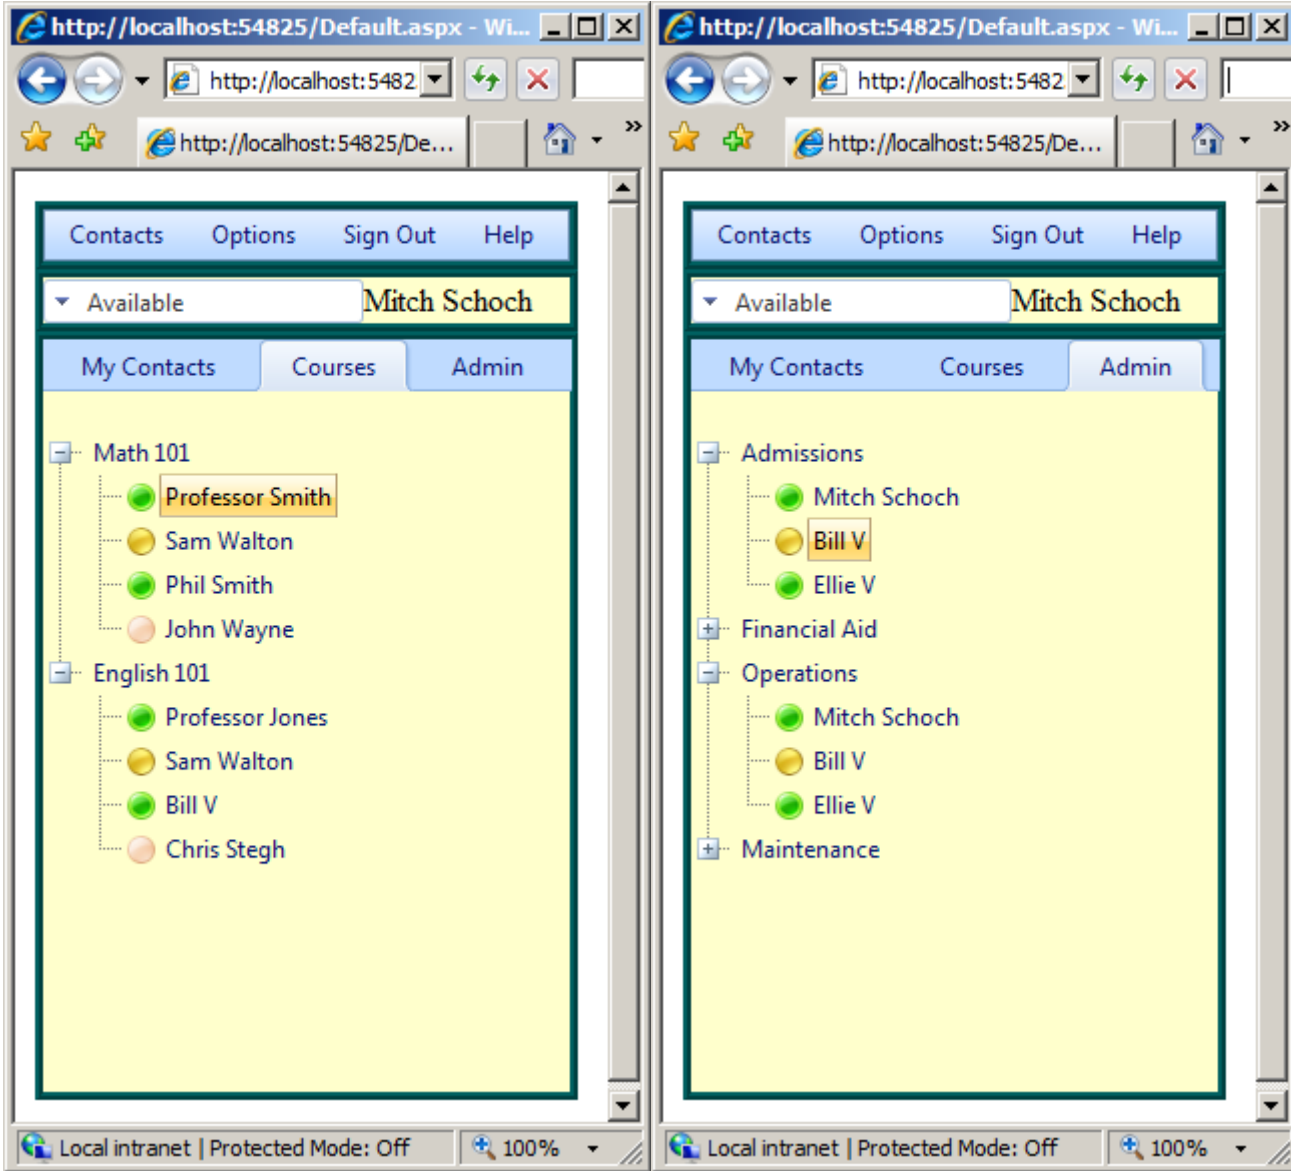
http://localhost:54825/Default.aspx - Wi...

http://localhost:5482

http://localhost:54825/De...

Contacts Options Sign Out Help

Available Mitch Schoch

My Contacts Courses Admin

Math 101
Professor Smith
Sam Walton
Phil Smith
John Wayne
English 101
Professor Jones
Sam Walton
Bill V
Chris Stegh

Local intranet | Protected Mode: Off 100%

http://localhost:54825/Default.aspx - Wi...

http://localhost:5482

http://localhost:54825/De...

Contacts Options Sign Out Help

Available Mitch Schoch

My Contacts Courses Admin

Admissions
Mitch Schoch
Bill V
Ellie V
Financial Aid
Operations
Mitch Schoch
Bill V
Ellie V
Maintenance

Local intranet | Protected Mode: Off 100%